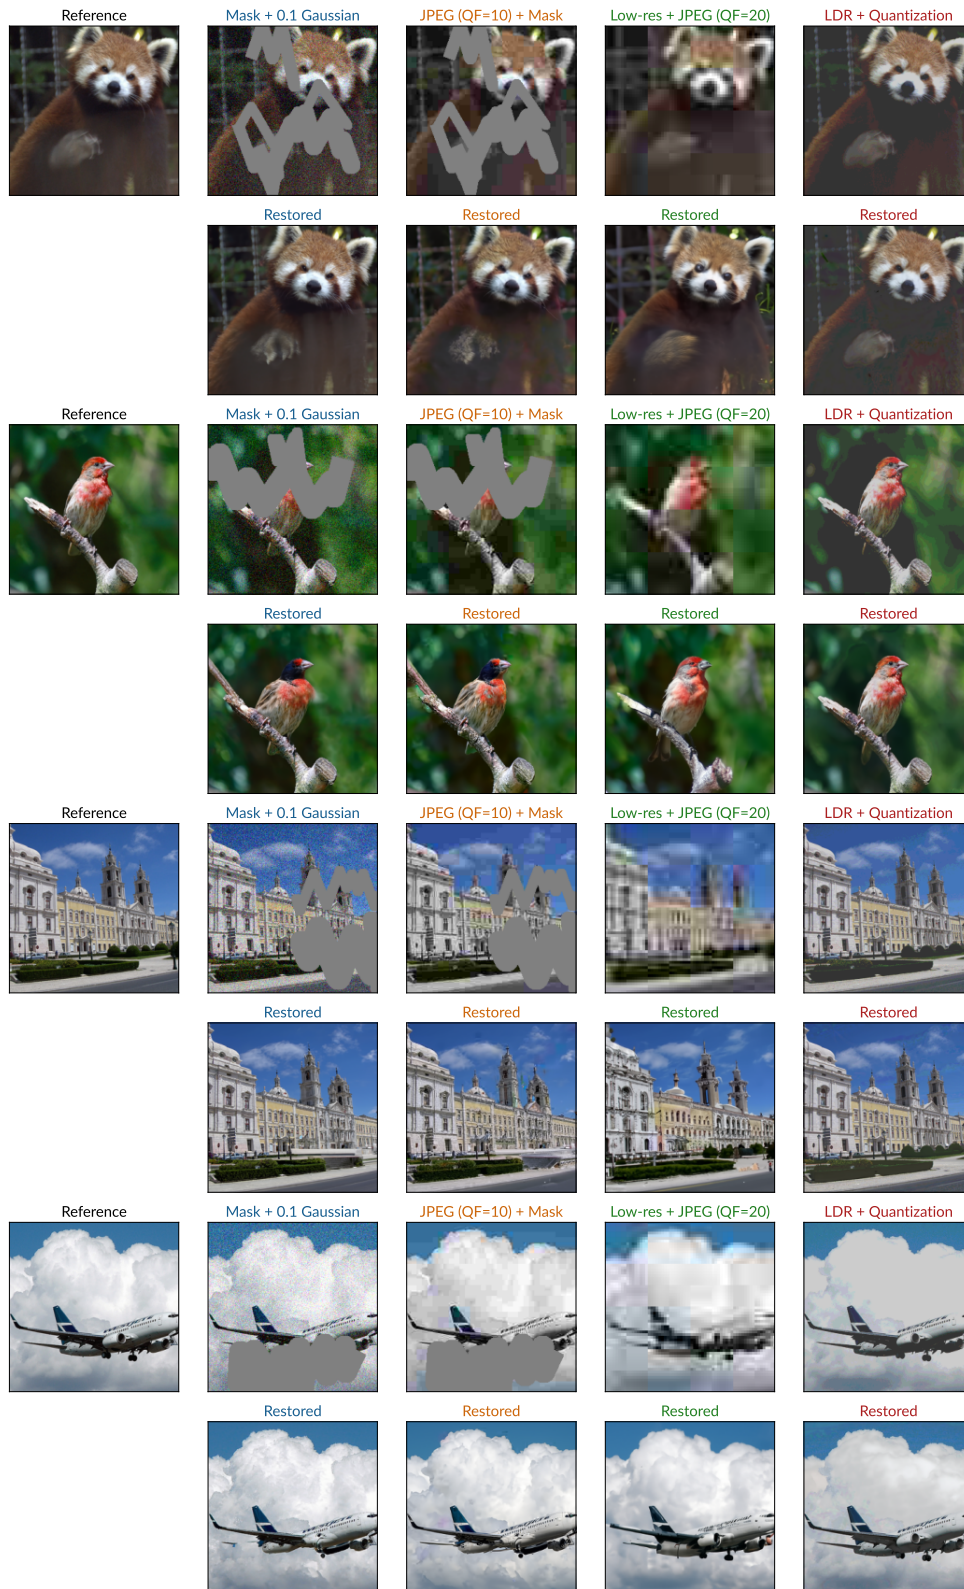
Reference
Mask + 0.1 Gaussian
JPEG (QF=10) + Mask
Low-res + JPEG (QF=20)
LDR + Quantization

Restored
Restored
Restored
Restored

Reference
Mask + 0.1 Gaussian
JPEG (QF=10) + Mask
Low-res + JPEG (QF=20)
LDR + Quantization

Restored
Restored
Restored
Restored

Reference
Mask + 0.1 Gaussian
JPEG (QF=10) + Mask
Low-res + JPEG (QF=20)
LDR + Quantization

Restored
Restored
Restored
Restored

Reference
Mask + 0.1 Gaussian
JPEG (QF=10) + Mask
Low-res + JPEG (QF=20)
LDR + Quantization

Restored
Restored
Restored
Restored